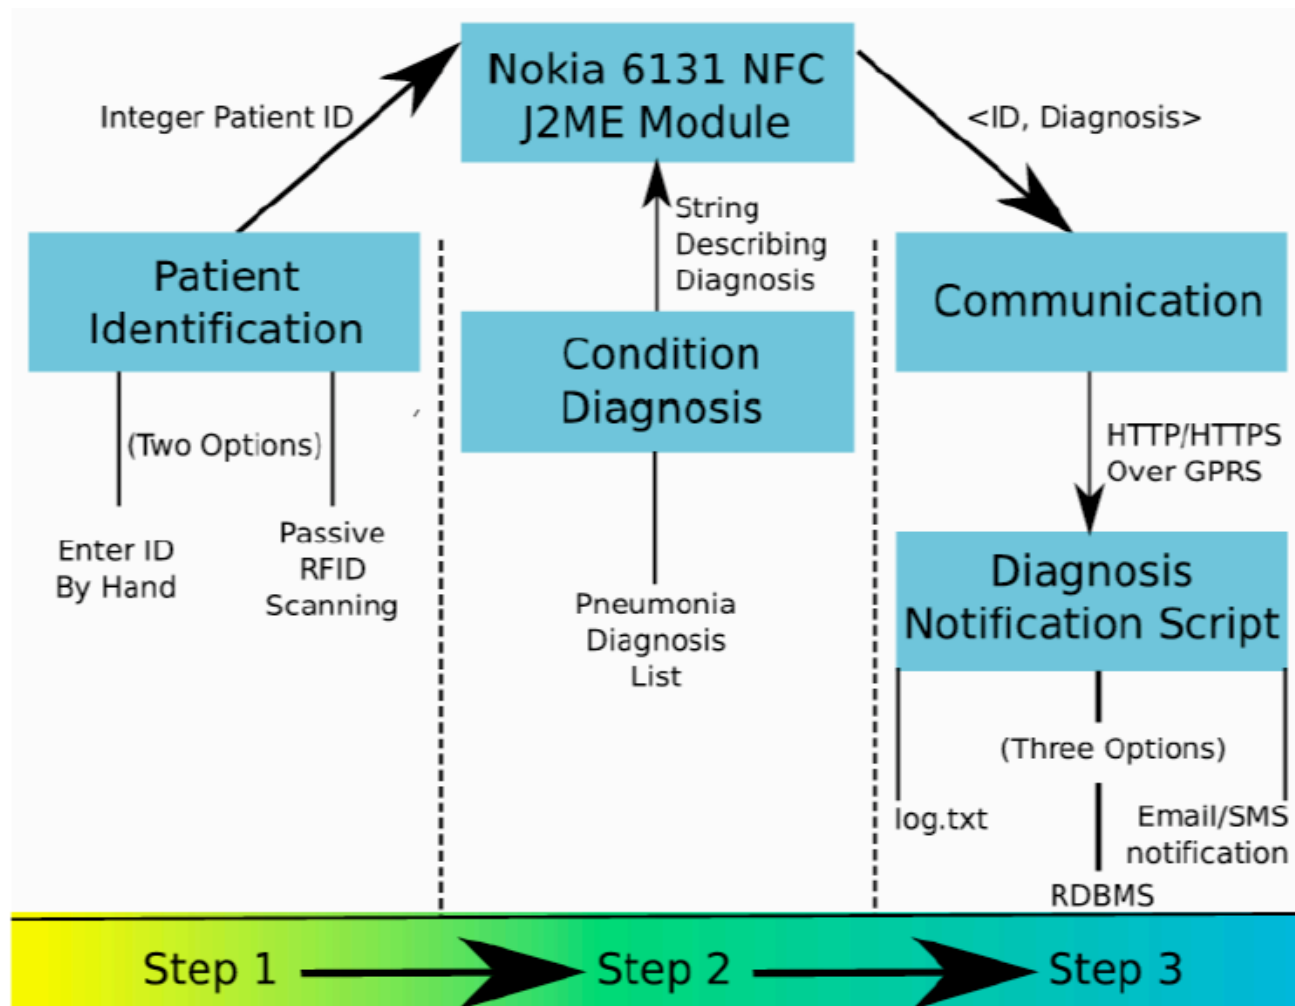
Nokia 6131 NFC J2ME Module

Integer Patient ID

<ID, Diagnosis>

String Describing Diagnosis

Patient Identification

(Two Options)

Enter ID By Hand

Passive RFID Scanning

Condition Diagnosis

Pneumonia Diagnosis List

Communication

HTTP/HTTPS Over GPRS

Diagnosis Notification Script

(Three Options)

log.txt

Email/SMS notification

RDBMS

Step 1

Step 2

Step 3